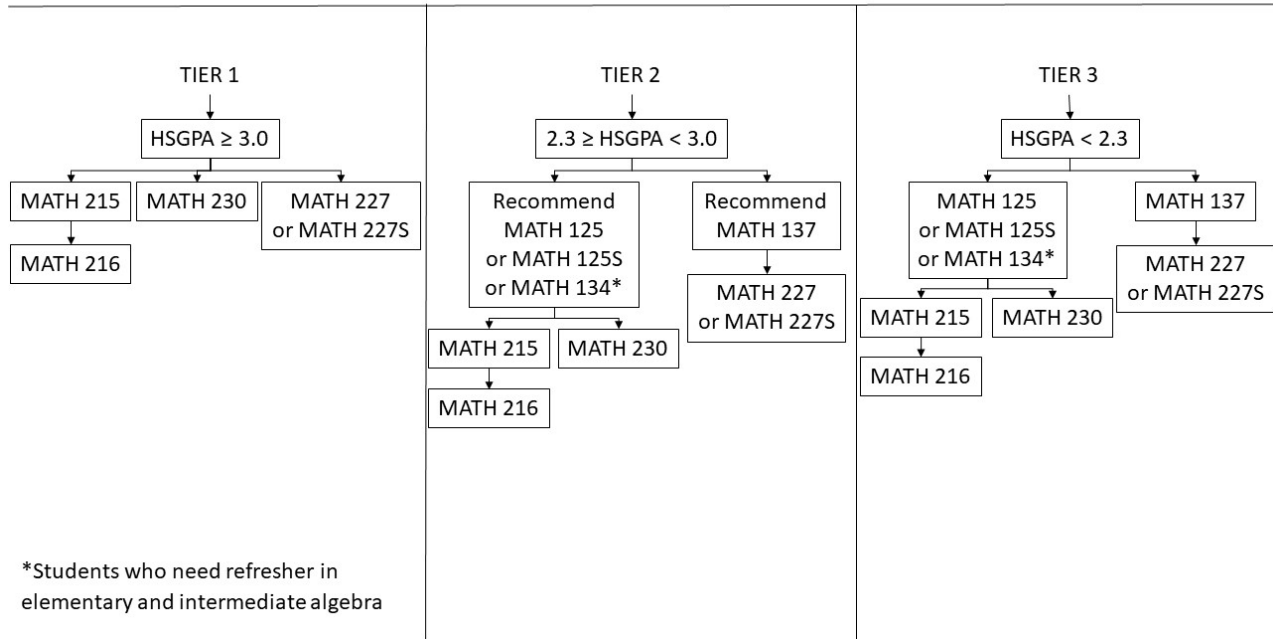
TIER 1

HSGPA $\geq$ 3.0

MATH 215

MATH 216

MATH 230

MATH 227 or MATH 227S

*Students who need refresher in elementary and intermediate algebra

TIER 2

2.3 $\geq$ HSGPA < 3.0

Recommend MATH 125 or MATH 125S or MATH 134*

MATH 215

MATH 216

MATH 230

Recommend MATH 137

MATH 227 or MATH 227S

TIER 3

HSGPA < 2.3

MATH 125 or MATH 125S or MATH 134*

MATH 215

MATH 216

MATH 230

MATH 137

MATH 227 or MATH 227S